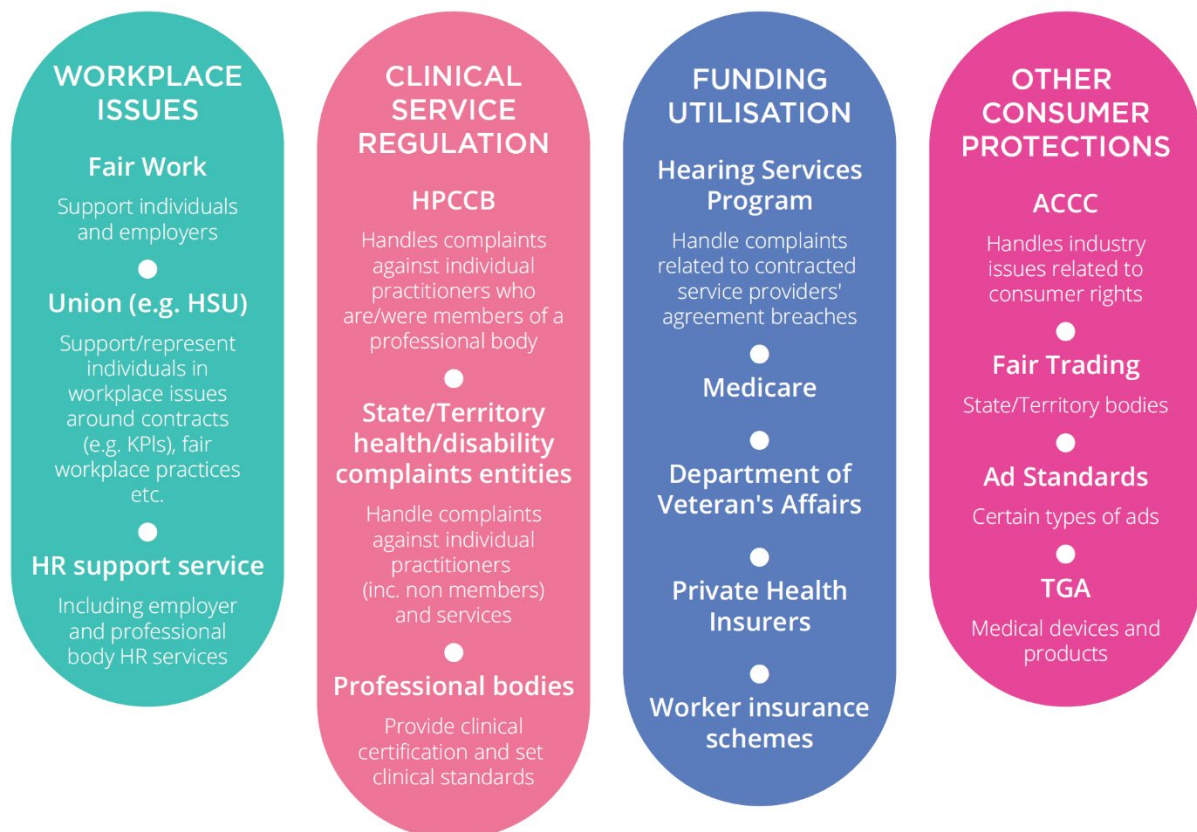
WORKPLACE ISSUES

Fair Work

Support individuals and employers

Union (e.g. HSU)

Support/represent individuals in workplace issues around contracts (e.g. KPIs), fair workplace practices etc.

HR support service

Including employer and professional body HR services

CLINICAL SERVICE REGULATION

HPCCB

Handles complaints against individual practitioners who are/were members of a professional body

State/Territory health/disability complaints entities

Handle complaints against individual practitioners (inc. non members) and services

Professional bodies

Provide clinical certification and set clinical standards

FUNDING UTILISATION

Hearing Services Program

Handle complaints related to contracted service providers' agreement breaches

Medicare

Department of Veteran's Affairs

Private Health Insurers

Worker insurance schemes

OTHER CONSUMER PROTECTIONS

ACCC

Handles industry issues related to consumer rights

Fair Trading

State/Territory bodies

Ad Standards

Certain types of ads

TGA

Medical devices and products